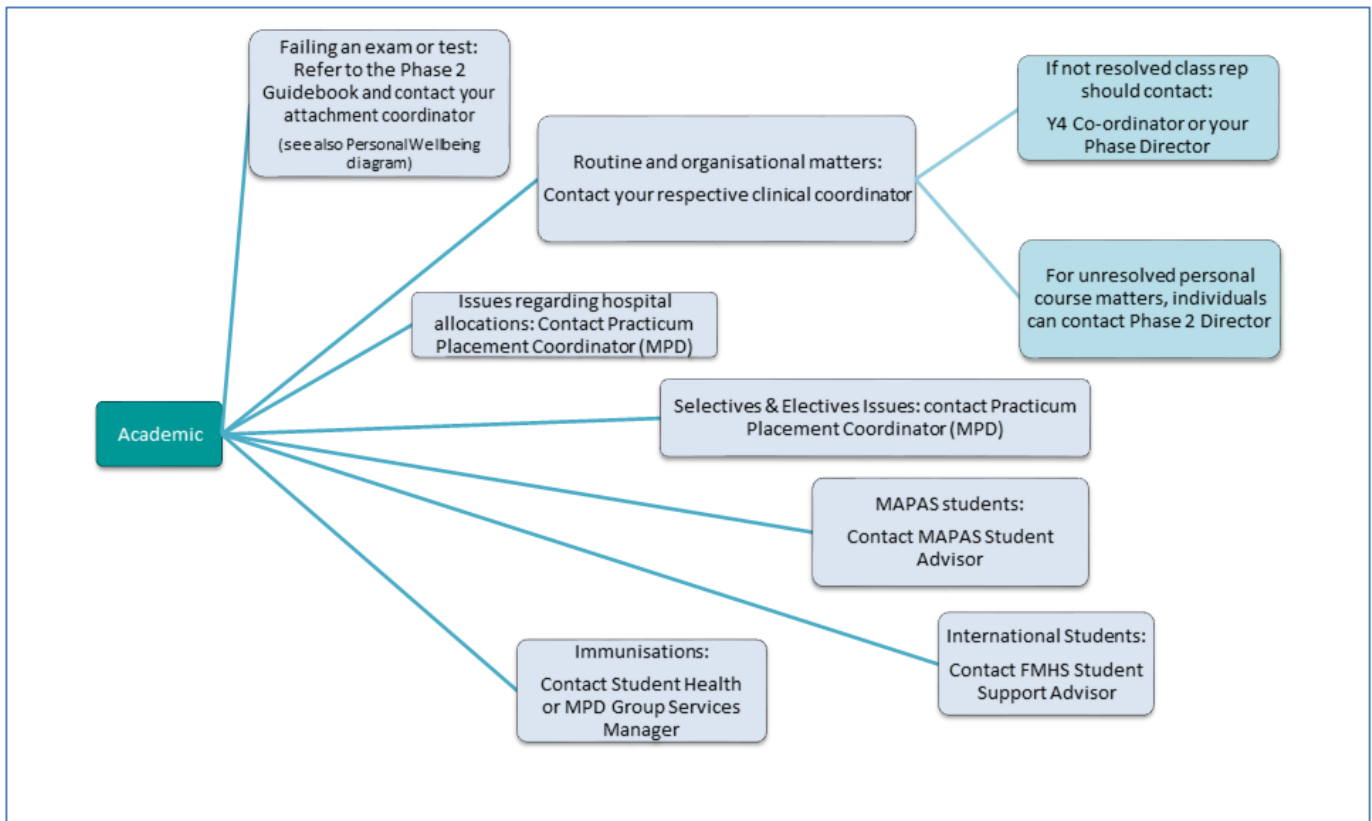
Academic

Failing an exam or test: Refer to the Phase 2 Guidebook and contact your attachment coordinator

(see also Personal Wellbeing diagram)

Routine and organisational matters:

Contact your respective clinical coordinator

If not resolved class rep should contact:

Y4 Co-ordinator or your Phase Director

For unresolved personal course matters, individuals can contact Phase 2 Director

Issues regarding hospital allocations: Contact Practicum Placement Coordinator (MPD)

Selectives & Electives Issues: contact Practicum Placement Coordinator (MPD)

MAPAS students:

Contact MAPAS Student Advisor

International Students:

Contact FMHS Student Support Advisor

Immunisations:

Contact Student Health or MPD Group Services Manager